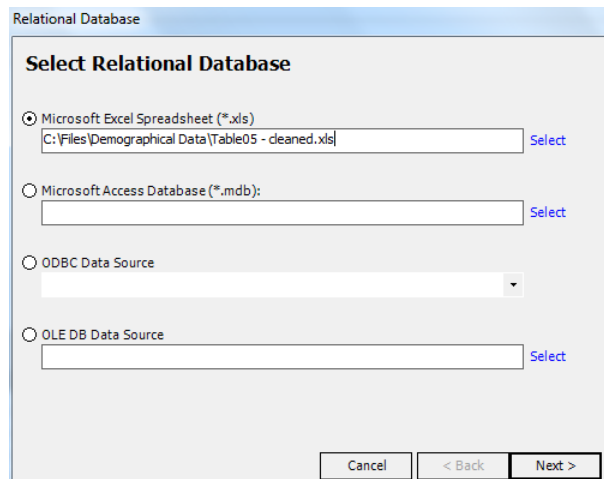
Relational Database

Select Relational Database

Microsoft Excel Spreadsheet (*.xls)

C:\Files\Demographical Data\Table05 - cleaned.xls

Select

Microsoft Access Database (*.mdb):

Select

ODBC Data Source

OLE DB Data Source

Select

Cancel

< Back

Next >